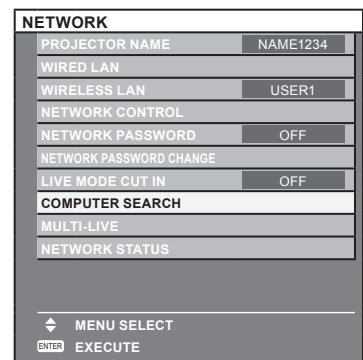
NETWORK

| | |
|---|---|
| PROJECTOR NAME | NAME1234 |
| WIRED LAN | |
| WIRELESS LAN | USER1 |
| NETWORK CONTROL | |
| NETWORK PASSWORD | OFF |
| NETWORK PASSWORD CHANGE | |
| LIVE MODE CUT IN | OFF |
| COMPUTER SEARCH | |
| MULTI-LIVE | |
| NETWORK STATUS | |

MENU SELECT
ENTER EXECUTE